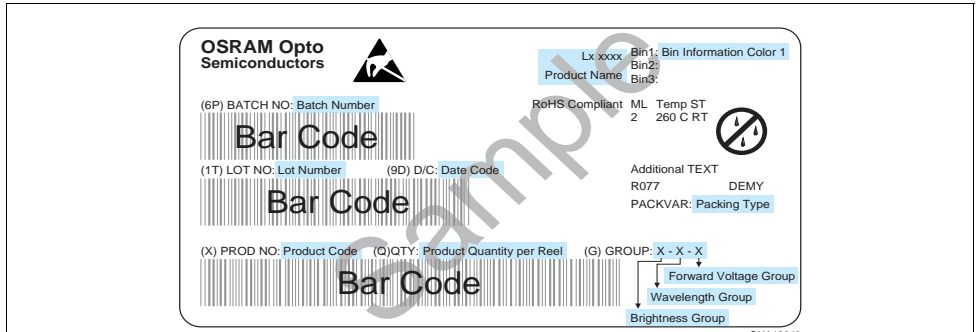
OSRAM Opto Semiconductors

Lx xxxx
Product Name

Bin1: Bin Information Color 1
Bin2:
Bin3:

(6P) BATCH NO: Batch Number

Bar Code

RoHS Compliant ML 2 Temp ST 260 C RT

(1T) LOT NO: Lot Number (9D) D/C: Date Code

Bar Code

Additional TEXT
R077 DEMY
PACKVAR: Packing Type

Sample

(X) PROD NO: Product Code (Q)QTY: Product Quantity per Reel (G) GROUP: X - X - X

Bar Code

Forward Voltage Group
Wavelength Group
Brightness Group

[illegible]